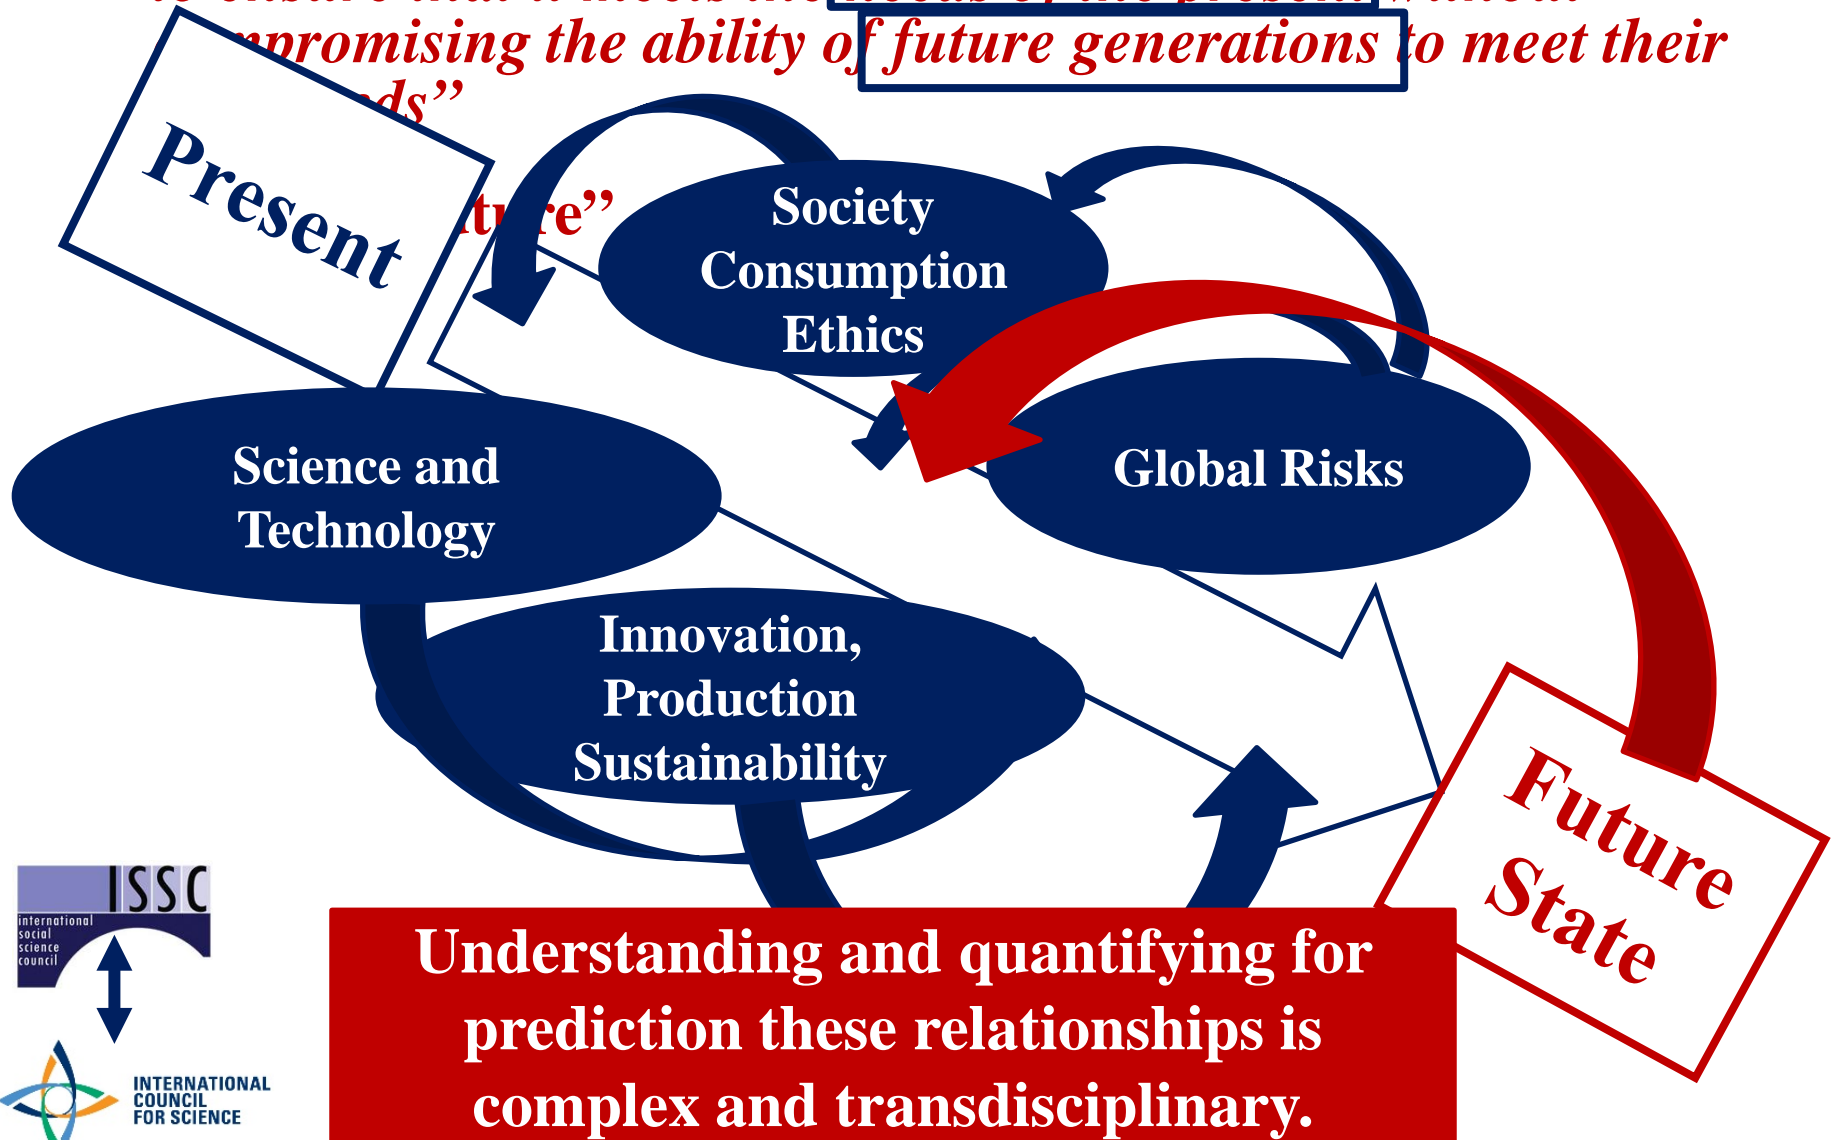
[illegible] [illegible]mpromising the ability of future generations to meet their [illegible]ds"

Present

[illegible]tu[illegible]re"

Society Consumption Ethics

Science and Technology

Global Risks

Innovation, Production Sustainability

Future State

Understanding and quantifying for prediction these relationships is complex and transdisciplinary.

ISSC
international social science council

INTERNATIONAL COUNCIL FOR SCIENCE